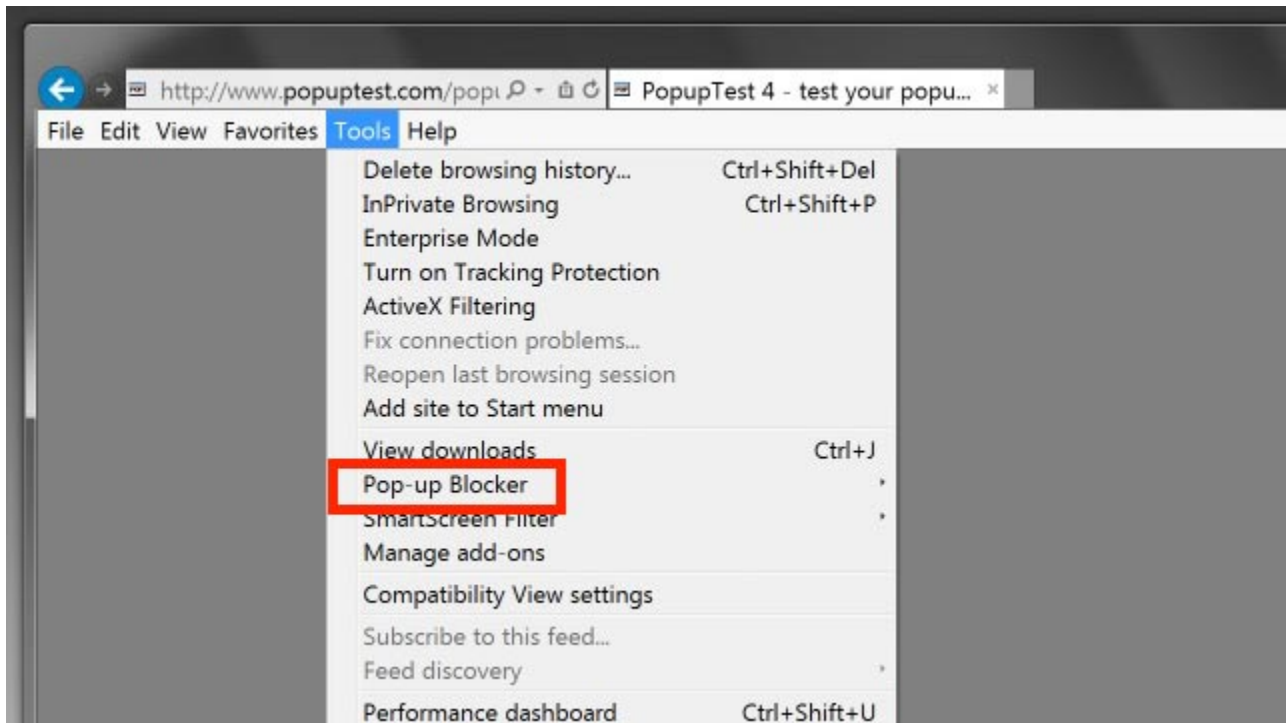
http://www.popuptest.com/popu PopupTest 4 - test your popu... ×

File Edit View Favorites Tools Help

Delete browsing history... Ctrl+Shift+Del
InPrivate Browsing Ctrl+Shift+P
Enterprise Mode
Turn on Tracking Protection
ActiveX Filtering
Fix connection problems...
Reopen last browsing session
Add site to Start menu

View downloads Ctrl+J
Pop-up Blocker
SmartScreen Filter
Manage add-ons

Compatibility View settings

Subscribe to this feed...
Feed discovery

Performance dashboard Ctrl+Shift+U